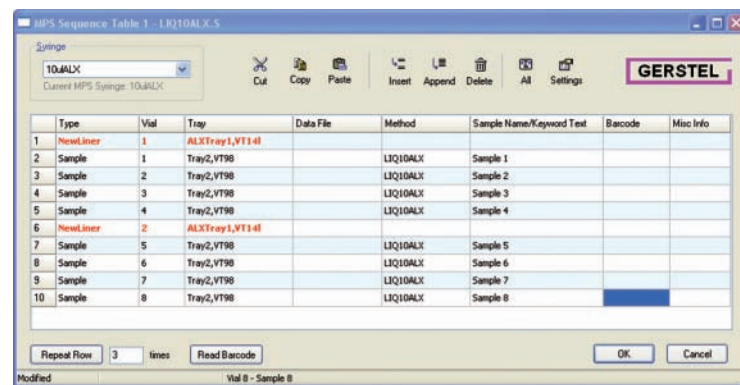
MPS Sequence Table 1 - LIQ10ALX.S

Syringe
10ulALX
Current MPS Syringe: 10ulALX

Cut Copy Paste Insert Append Delete All Settings

GERSTEL

| | Type | Vial | Tray | Data File | Method | Sample Name/Keyword Text | Barcode | Misc Info |
|---|---|---|---|---|---|---|---|---|
| 1 | NewLiner | 1 | ALXTray1,VT14l | | | | | |
| 2 | Sample | 1 | Tray2,VT98 | | LIQ10ALX | Sample 1 | | |
| 3 | Sample | 2 | Tray2,VT98 | | LIQ10ALX | Sample 2 | | |
| 4 | Sample | 3 | Tray2,VT98 | | LIQ10ALX | Sample 3 | | |
| 5 | Sample | 4 | Tray2,VT98 | | LIQ10ALX | Sample 4 | | |
| 6 | NewLiner | 2 | ALXTray1,VT14l | | | | | |
| 7 | Sample | 5 | Tray2,VT98 | | LIQ10ALX | Sample 5 | | |
| 8 | Sample | 6 | Tray2,VT98 | | LIQ10ALX | Sample 6 | | |
| 9 | Sample | 7 | Tray2,VT98 | | LIQ10ALX | Sample 7 | | |
| 10 | Sample | 8 | Tray2,VT98 | | LIQ10ALX | Sample 8 | | |

Repeat Row 3 times Read Barcode OK Cancel

Modified Vial 8 - Sample 8